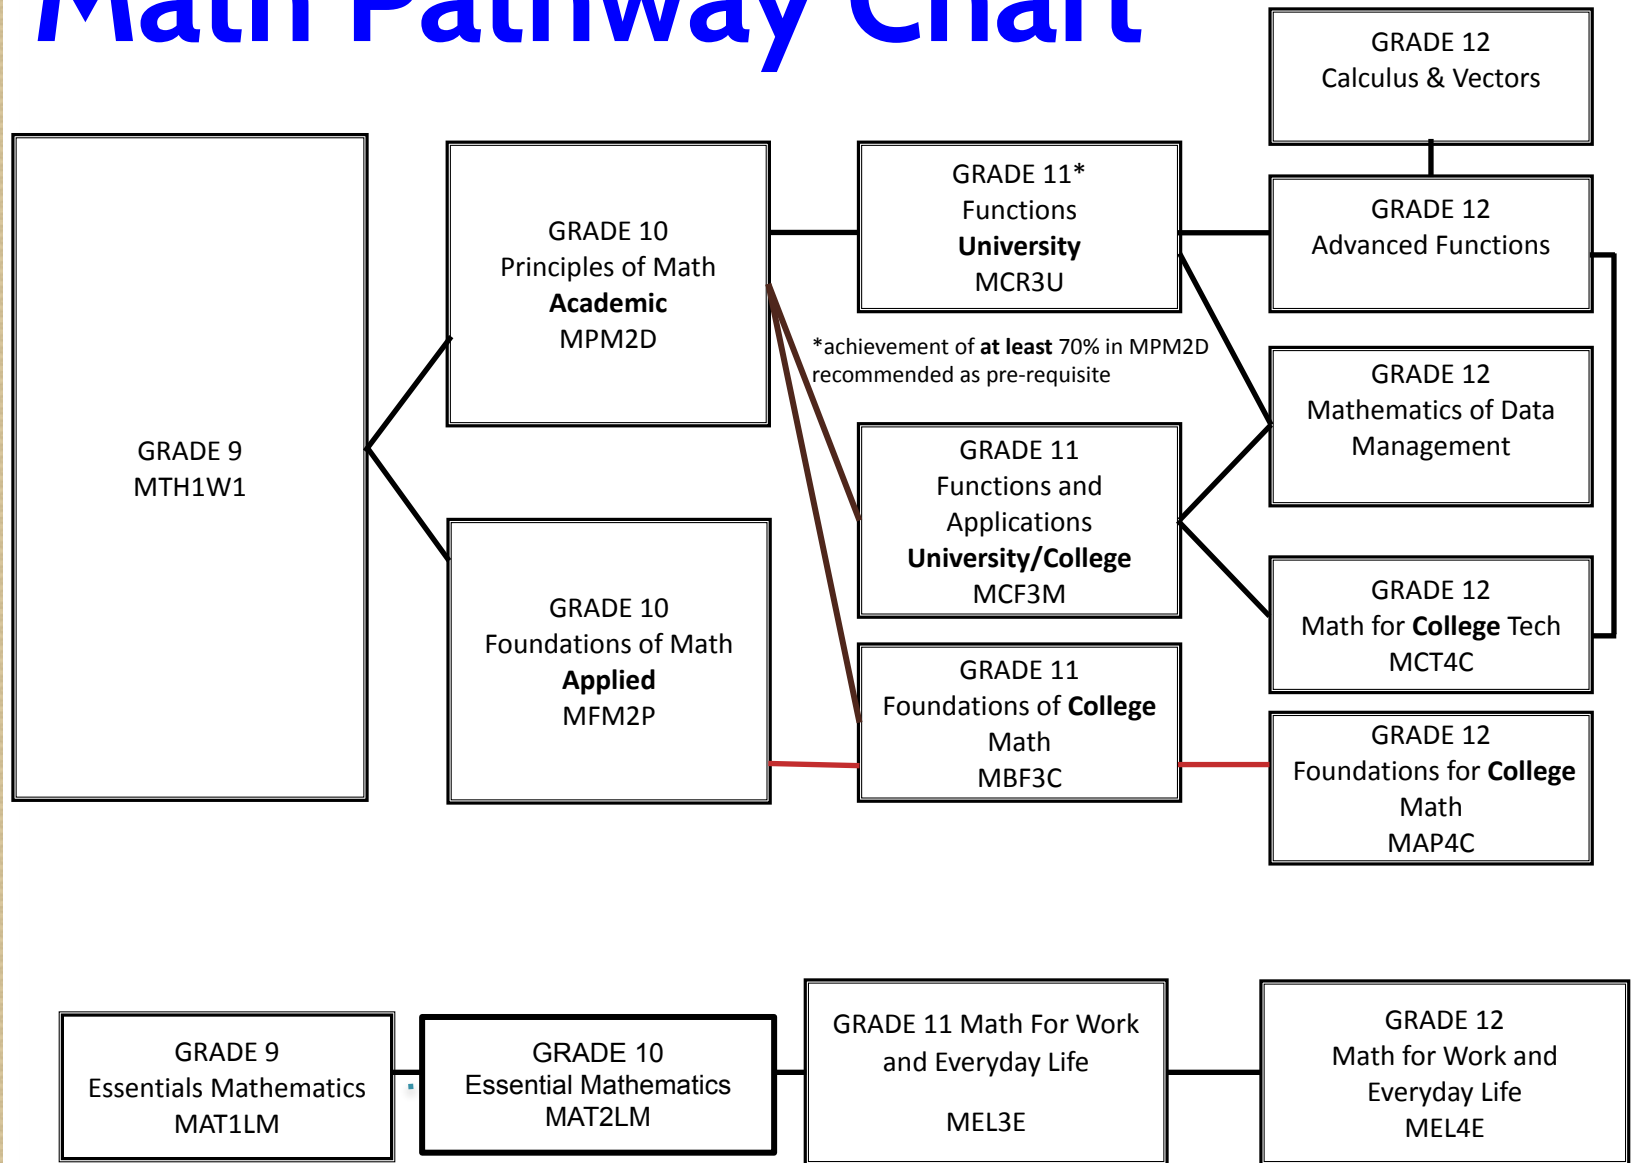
Math Pathway Chart

GRADE 9
MTH1W1

GRADE 10
Principles of Math
**Academic**
MPM2D

GRADE 10
Foundations of Math
**Applied**
MFM2P

GRADE 11*
Functions
**University**
MCR3U

*achievement of **at least** 70% in MPM2D recommended as pre-requisite

GRADE 11
Functions and Applications
**University/College**
MCF3M

GRADE 11
Foundations of **College** Math
MBF3C

GRADE 12
Calculus & Vectors

GRADE 12
Advanced Functions

GRADE 12
Mathematics of Data Management

GRADE 12
Math for **College** Tech
MCT4C

GRADE 12
Foundations for **College** Math
MAP4C

GRADE 9
Essentials Mathematics
MAT1LM

GRADE 10
Essential Mathematics
MAT2LM

GRADE 11 Math For Work and Everyday Life

MEL3E

GRADE 12
Math for Work and Everyday Life
MEL4E